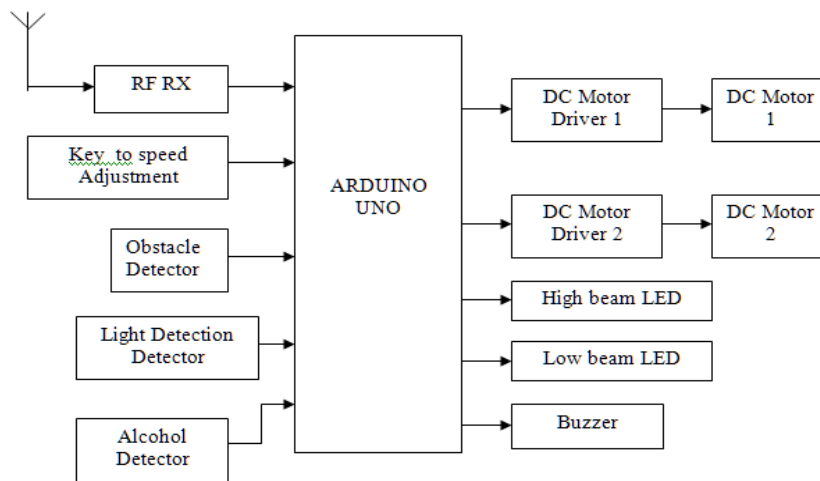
RF RX

Key to speed Adjustment

Obstacle Detector

Light Detection Detector

Alcohol Detector

ARDUINO UNO

DC Motor Driver 1

DC Motor 1

DC Motor Driver 2

DC Motor 2

High beam LED

Low beam LED

Buzzer